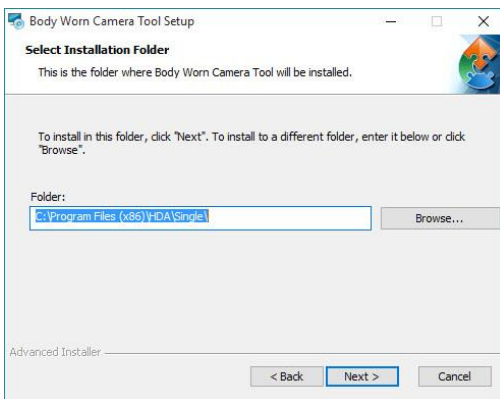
Body Worn Camera Tool Setup

Select Installation Folder

This is the folder where Body Worn Camera Tool will be installed.

To install in this folder, click "Next". To install to a different folder, enter it below or click "Browse".

Folder:

C:\Program Files (x86)\HDA\Single\

Browse...

Advanced Installer

< Back

Next >

Cancel